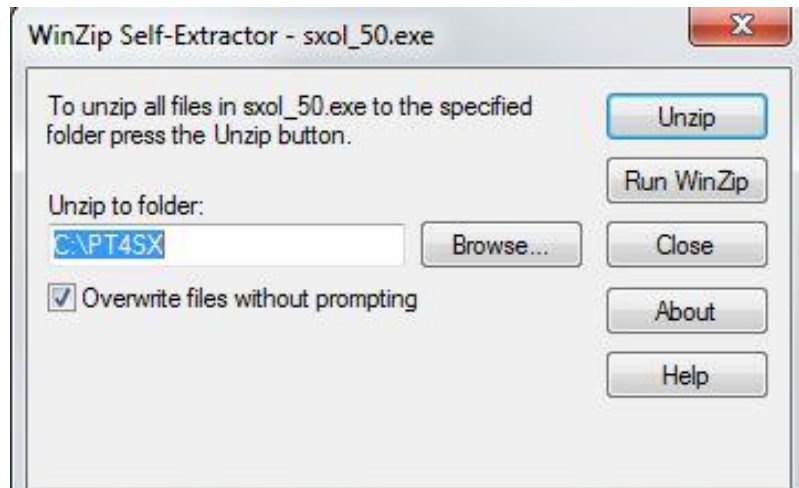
WinZip Self-Extractor - sxol_50.exe

X

To unzip all files in sxol_50.exe to the specified folder press the Unzip button.

Unzip

Run WinZip

Unzip to folder:

C:\PT4SX

Browse...

Close

Overwrite files without prompting

About

Help